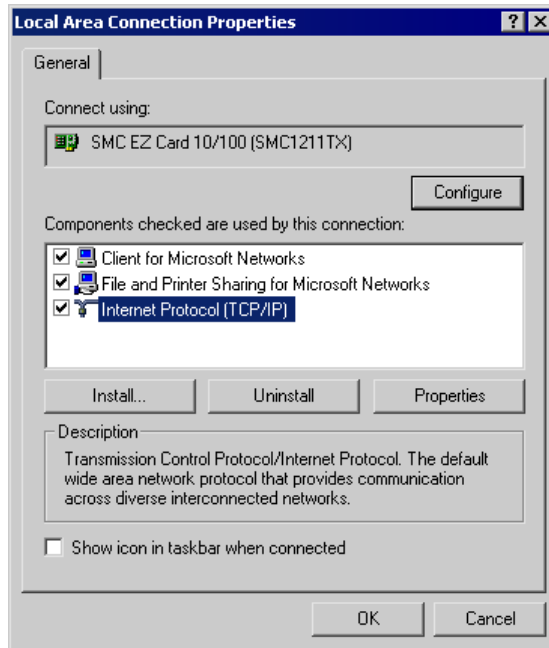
Local Area Connection Properties ? X

General

Connect using:

SMC EZ Card 10/100 (SMC1211TX)

Configure

Components checked are used by this connection:

Client for Microsoft Networks
File and Printer Sharing for Microsoft Networks
Internet Protocol (TCP/IP)

Install... Uninstall Properties

Description

Transmission Control Protocol/Internet Protocol. The default wide area network protocol that provides communication across diverse interconnected networks.

Show icon in taskbar when connected

OK Cancel